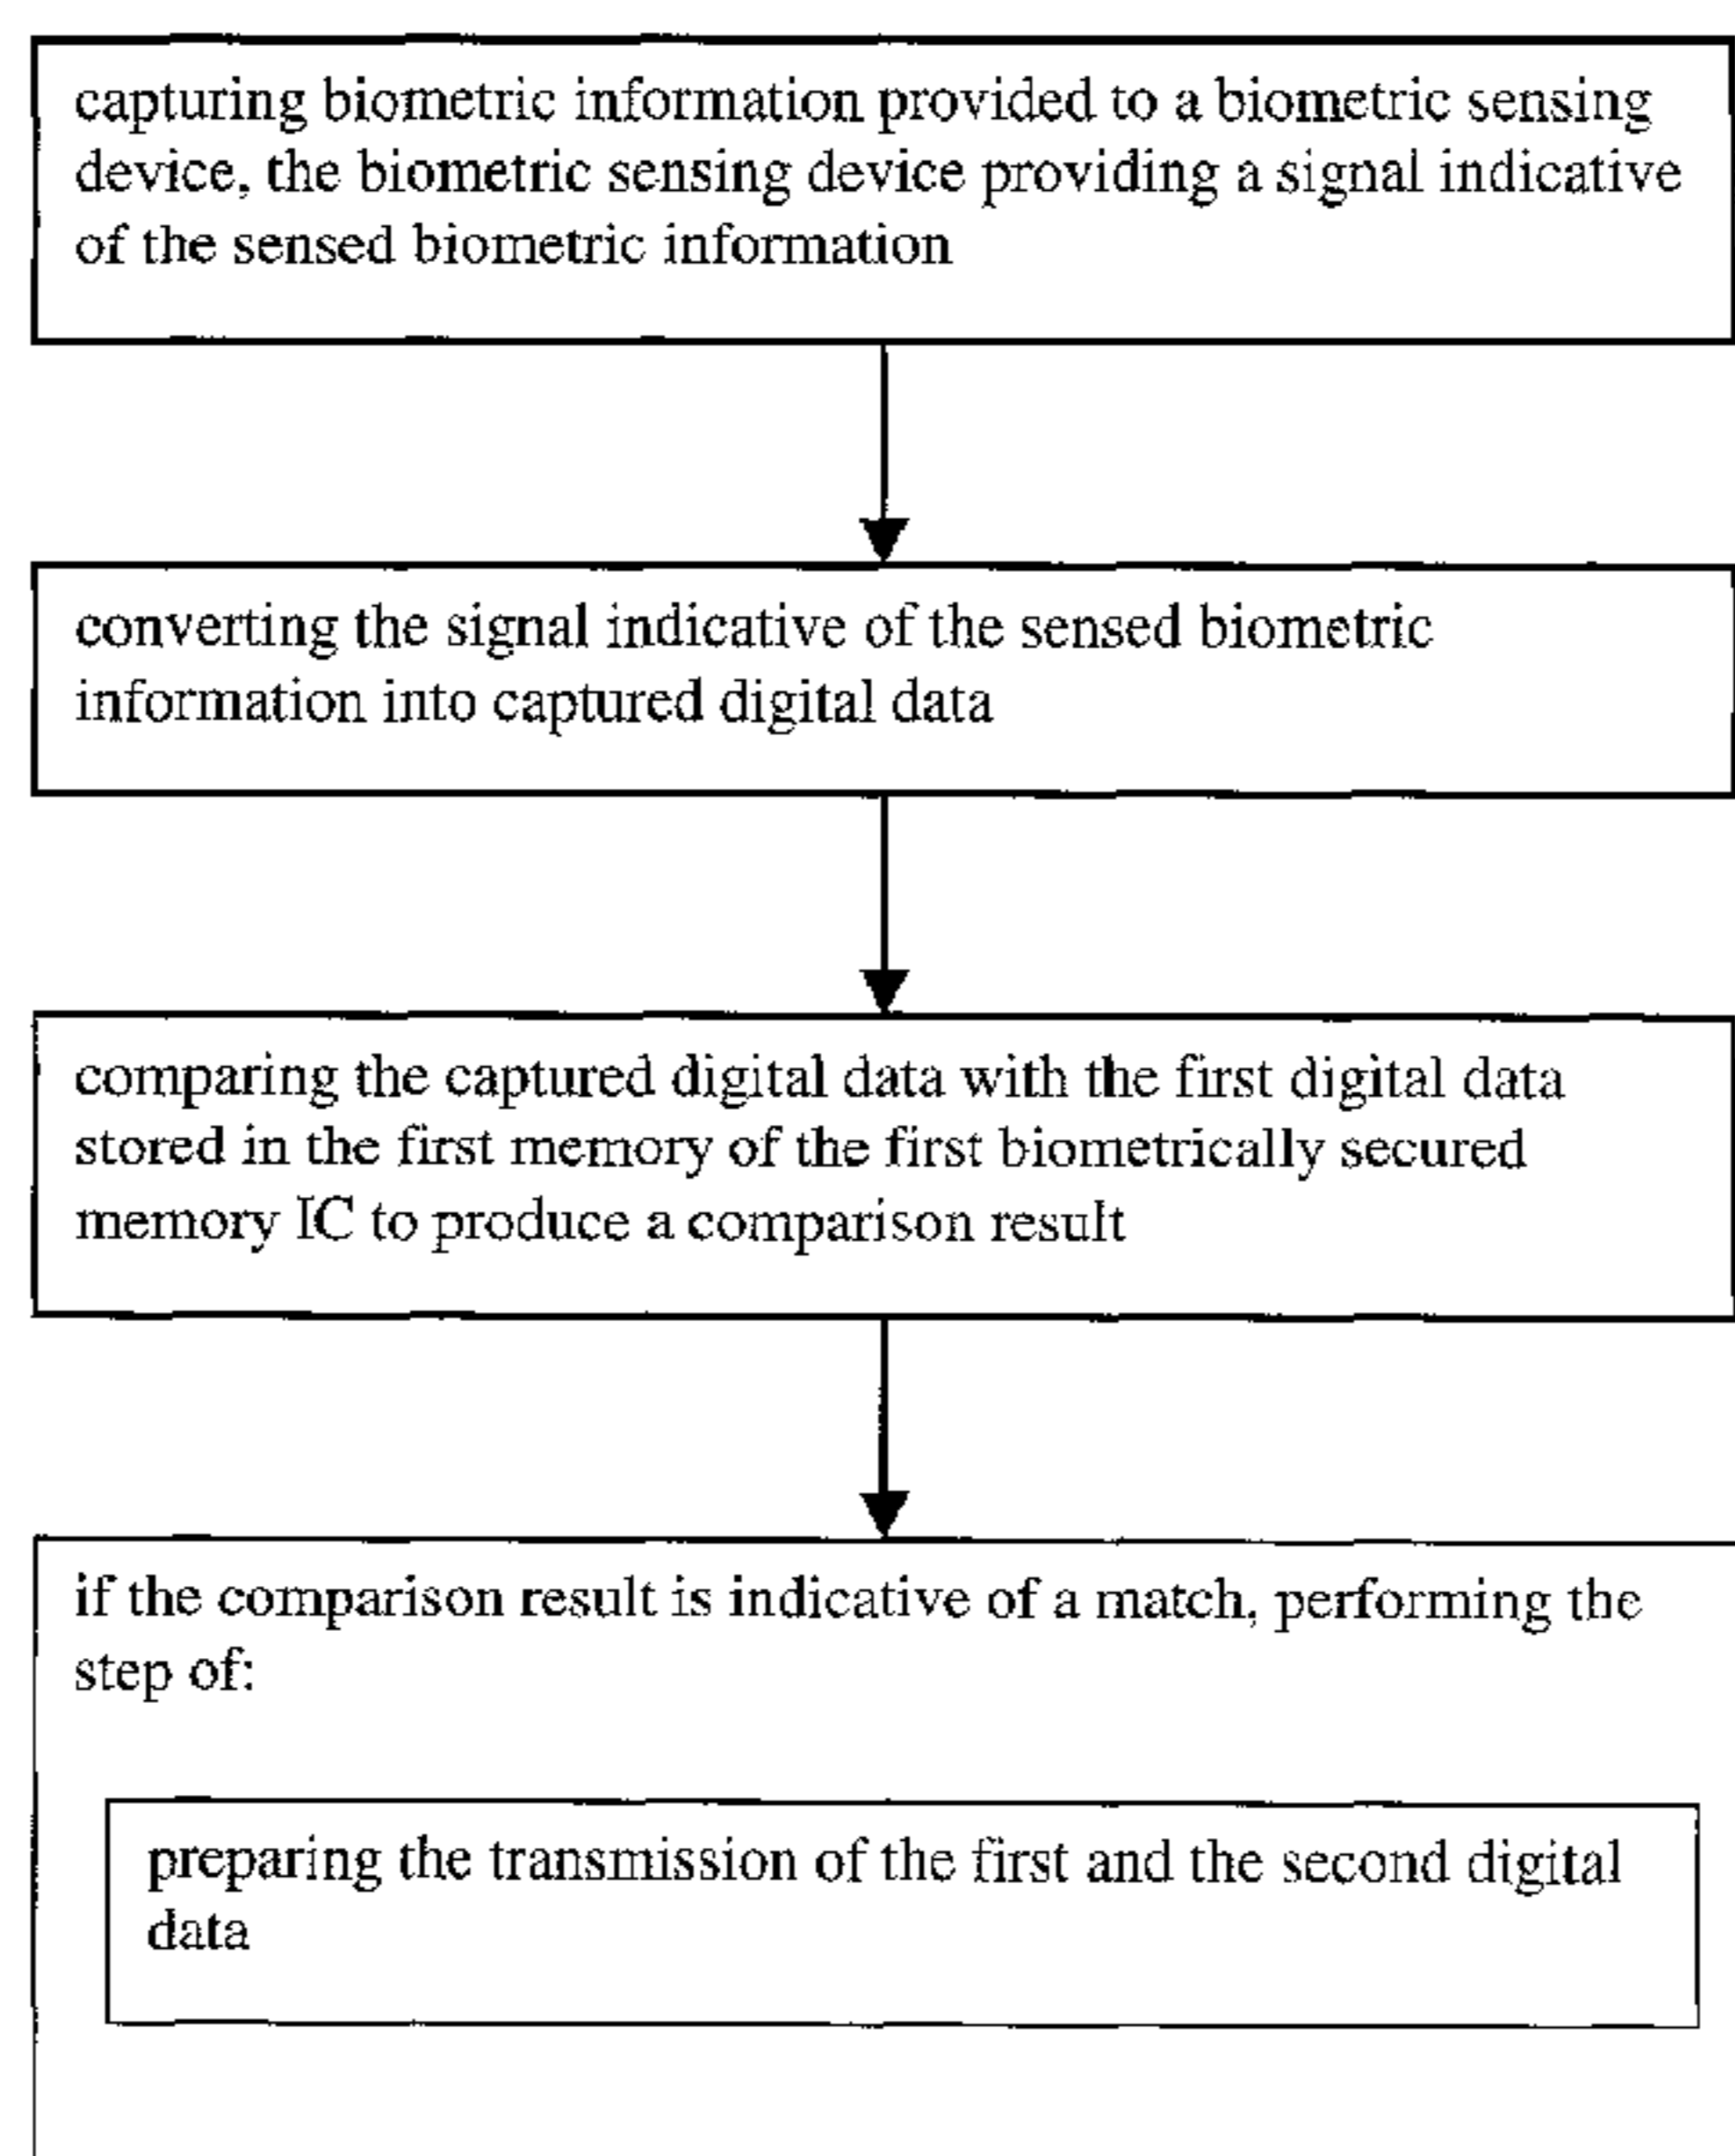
capturing biometric information provided to a biometric sensing device, the biometric sensing device providing a signal indicative of the sensed biometric information

converting the signal indicative of the sensed biometric information into captured digital data

comparing the captured digital data with the first digital data stored in the first memory of the first biometrically secured memory IC to produce a comparison result

if the comparison result is indicative of a match, performing the step of:

preparing the transmission of the first and the second digital data